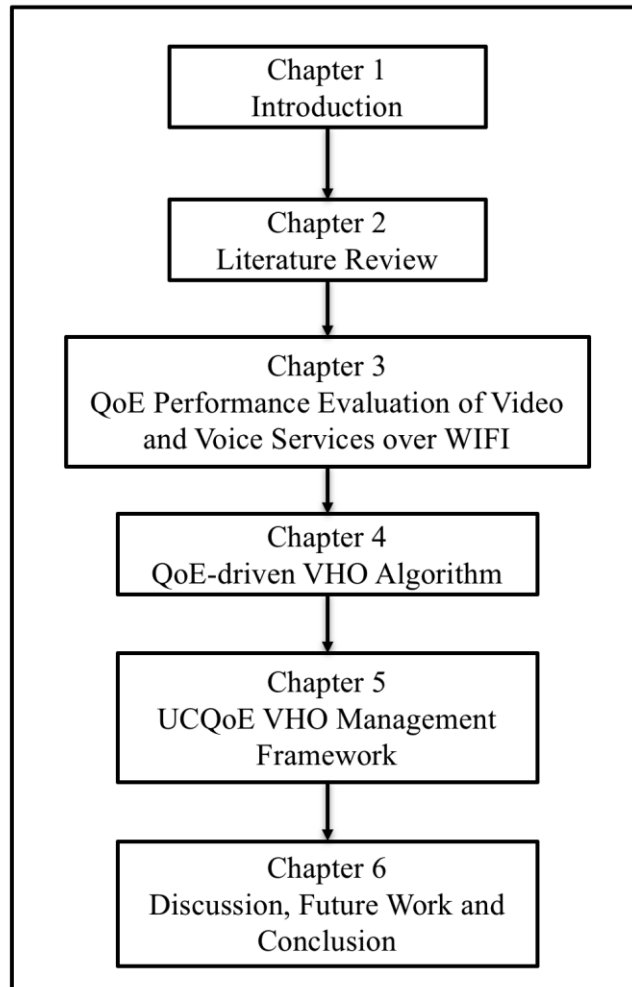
Chapter 1
Introduction

Chapter 2
Literature Review

Chapter 3
QoE Performance Evaluation of Video and Voice Services over WIFI

Chapter 4
QoE-driven VHO Algorithm

Chapter 5
UCQoE VHO Management Framework

Chapter 6
Discussion, Future Work and Conclusion